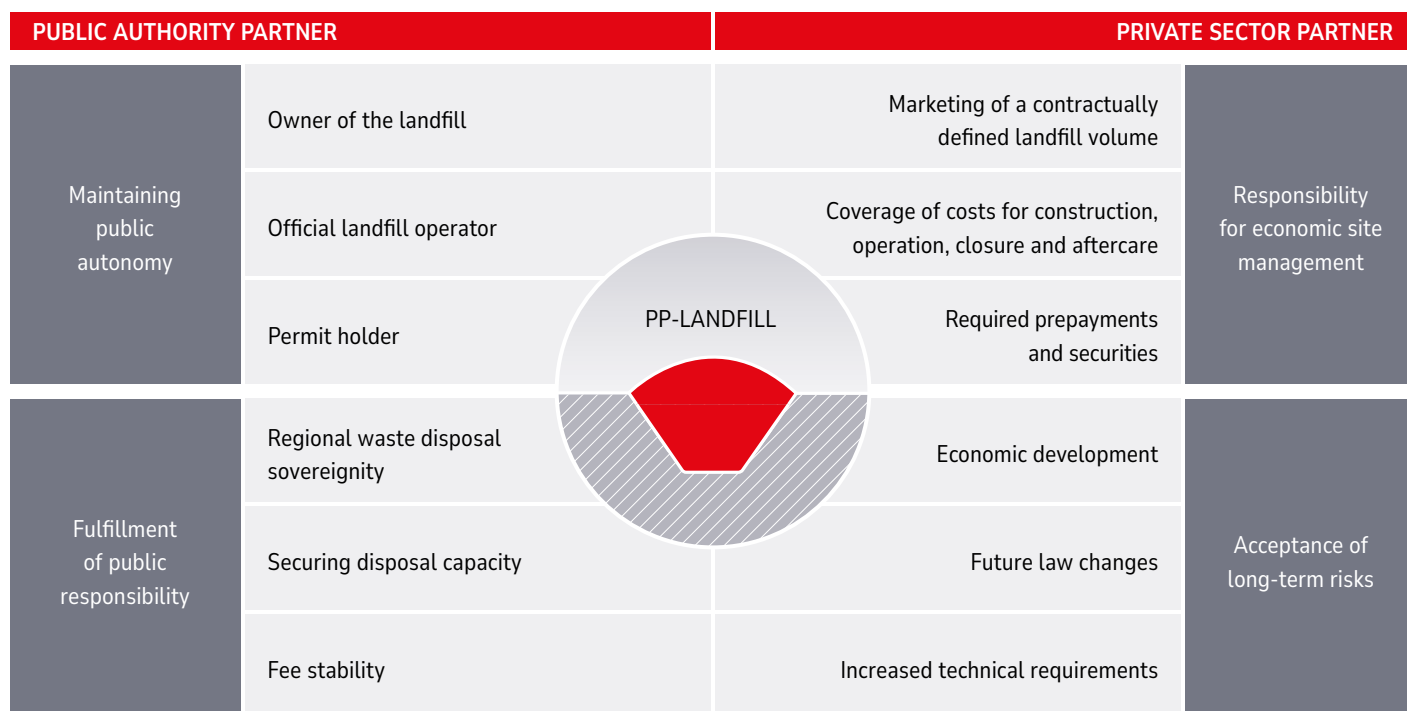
PUBLIC AUTHORITY PARTNER

PRIVATE SECTOR PARTNER

Maintaining public autonomy

Owner of the landfill

Official landfill operator

Permit holder

Marketing of a contractually defined landfill volume

Coverage of costs for construction, operation, closure and aftercare

Required prepayments and securities

Responsibility for economic site management

PP-LANDFILL

Fulfillment of public responsibility

Regional waste disposal sovereignity

Securing disposal capacity

Fee stability

Economic development

Future law changes

Increased technical requirements

Acceptance of long-term risks